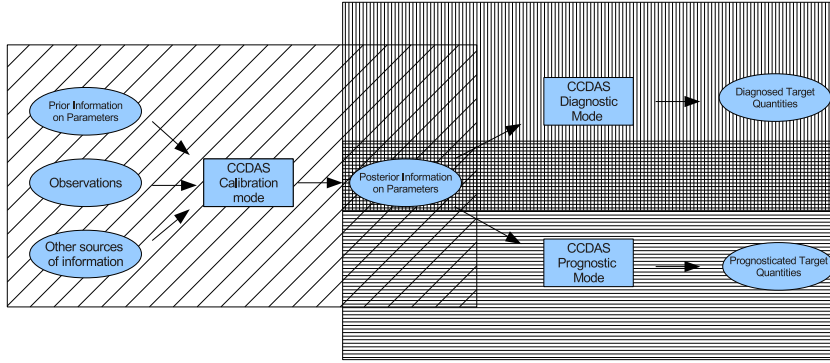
Prior Information on Parameters

Observations

Other sources of information

CCDAS Calibration mode

Posterior Information on Parameters

CCDAS Diagnostic Mode

Diagnosed Target Quantities

CCDAS Prognostic Mode

Prognosticated Target Quantities